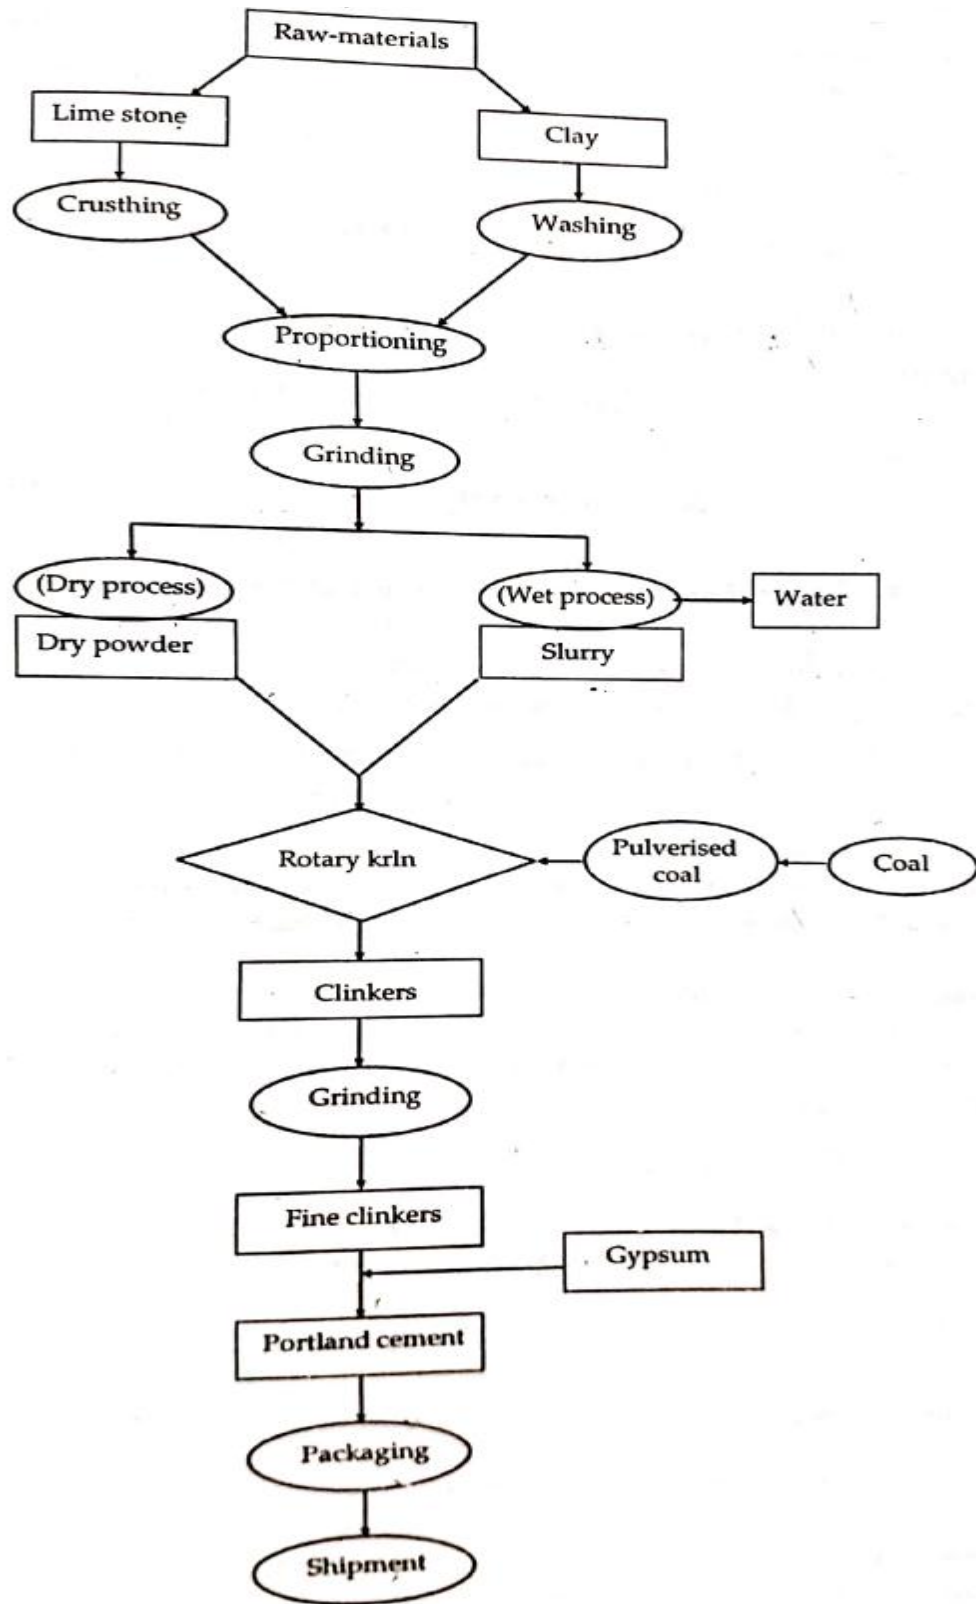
Raw-materials

Lime stone

Clay

Crusthing

Washing

Proportioning

Grinding

(Dry process)

Dry powder

(Wet process)

Water

Slurry

Rotary krln

Pulverised coal

Coal

Clinkers

Grinding

Fine clinkers

Gypsum

Portland cement

Packaging

Shipment